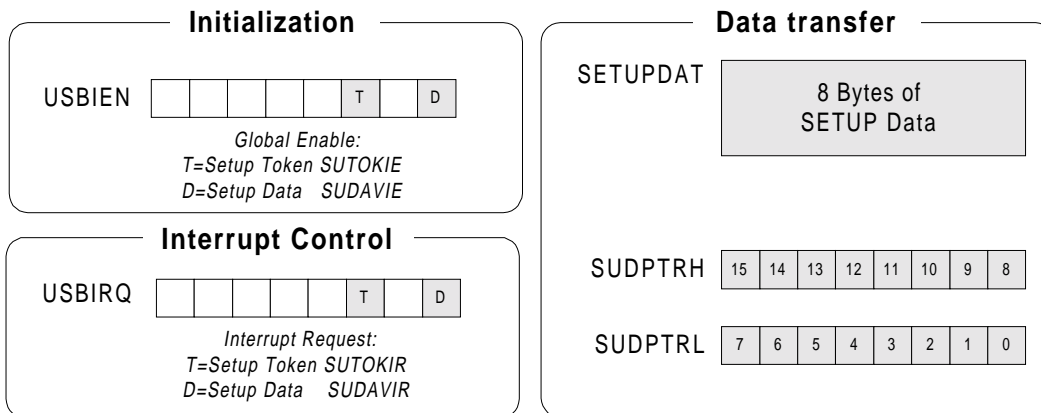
Initialization

USBIEN

| | | | | | T | | D |
|---|---|---|---|---|---|---|---|

Global Enable:
T=Setup Token SUTOKIE
D=Setup Data SUDAVIE

Interrupt Control

USBIRQ

| | | | | | T | | D |
|---|---|---|---|---|---|---|---|

Interrupt Request:
T=Setup Token SUTOKIR
D=Setup Data SUDAVIR

Data transfer

SETUPDAT

8 Bytes of
SETUP Data

SUDPTRH

| 15 | 14 | 13 | 12 | 11 | 10 | 9 | 8 |
|---|---|---|---|---|---|---|---|

SUDPTRL

| 7 | 6 | 5 | 4 | 3 | 2 | 1 | 0 |
|---|---|---|---|---|---|---|---|